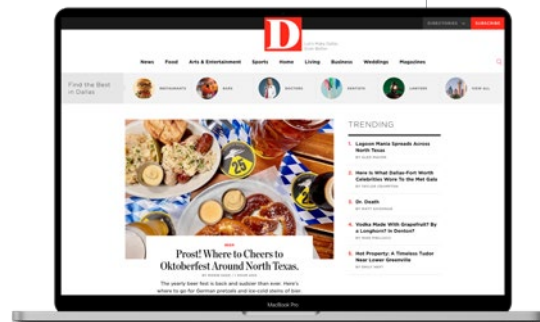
D

DIRECTORIES SUBSCRIBE

News Food Arts & Entertainment Sports Home Living Business Weddings Magazines

Find the Best in Dallas

RESTAURANTS BARS DOCTORS DENTISTS LAWYERS VIEW ALL

BEER

Prost! Where to Cheers to Oktoberfest Around North Texas.

The yearly beer fest is back and sudsier than ever. Here's where to go for German pretzels and ice-cold steins of beer.

TRENDING

1 Lagoon Mania Spreads Across North Texas

2 Here Is What Dallas-Fort Worth Celebrities Wore To the Met Gala

3 Dr. Death

4 Vodka Made With Grapefruit? By a Longhorn? In Denton?

5 Hot Property: A Timeless Tudor Near Lower Greenville

MacBook Pro